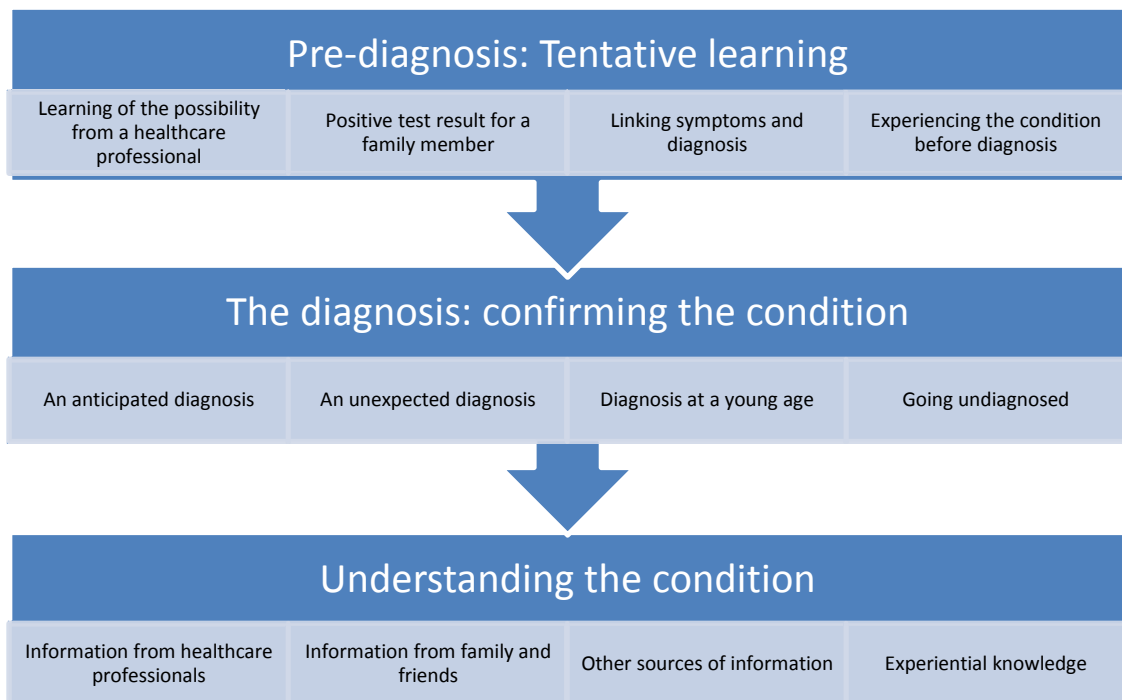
Pre-diagnosis: Tentative learning

Learning of the possibility from a healthcare professional

Positive test result for a family member

Linking symptoms and diagnosis

Experiencing the condition before diagnosis

The diagnosis: confirming the condition

An anticipated diagnosis

An unexpected diagnosis

Diagnosis at a young age

Going undiagnosed

Understanding the condition

Information from healthcare professionals

Information from family and friends

Other sources of information

Experiential knowledge